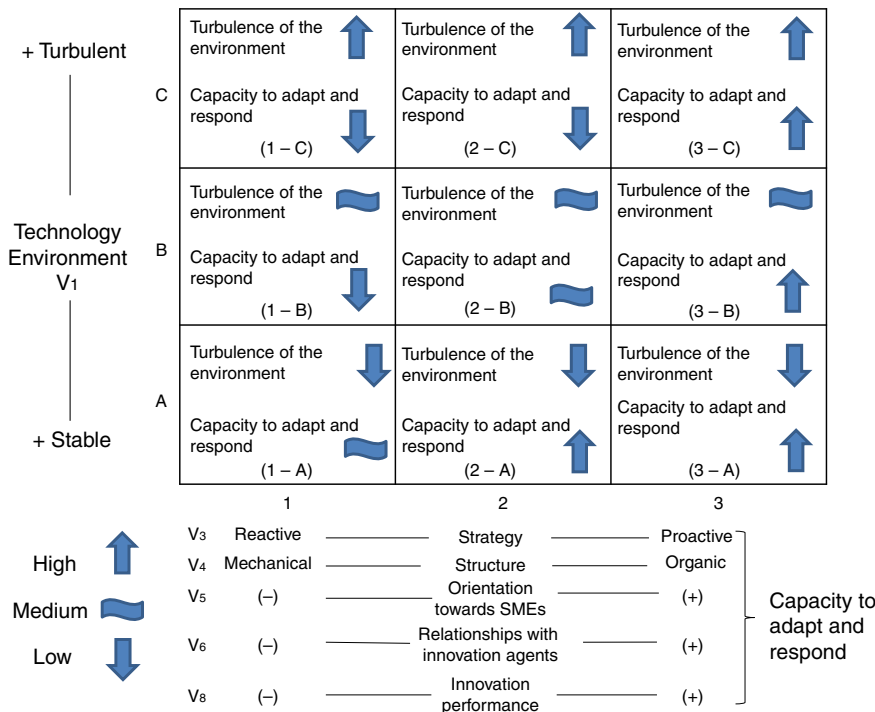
+ Turbulent

Technology Environment $V_1$

+ Stable

C

B

A

| Turbulence of the environment<br><br>Capacity to adapt and respond<br>(1 – C) | Turbulence of the environment<br><br>Capacity to adapt and respond<br>(2 – C) | Turbulence of the environment<br><br>Capacity to adapt and respond<br>(3 – C) |
|---|---|---|
| Turbulence of the environment<br><br>Capacity to adapt and respond<br>(1 – B) | Turbulence of the environment<br><br>Capacity to adapt and respond<br>(2 – B) | Turbulence of the environment<br><br>Capacity to adapt and respond<br>(3 – B) |
| Turbulence of the environment<br><br>Capacity to adapt and respond<br>(1 – A) | Turbulence of the environment<br><br>Capacity to adapt and respond<br>(2 – A) | Turbulence of the environment<br><br>Capacity to adapt and respond<br>(3 – A) |

1 2 3

High

Medium

Low

$V_3$ Reactive — Strategy — Proactive
$V_4$ Mechanical — Structure — Organic
$V_5$ (–) — Orientation towards SMEs — (+)
$V_6$ (–) — Relationships with innovation agents — (+)
$V_8$ (–) — Innovation performance — (+)

Capacity to adapt and respond